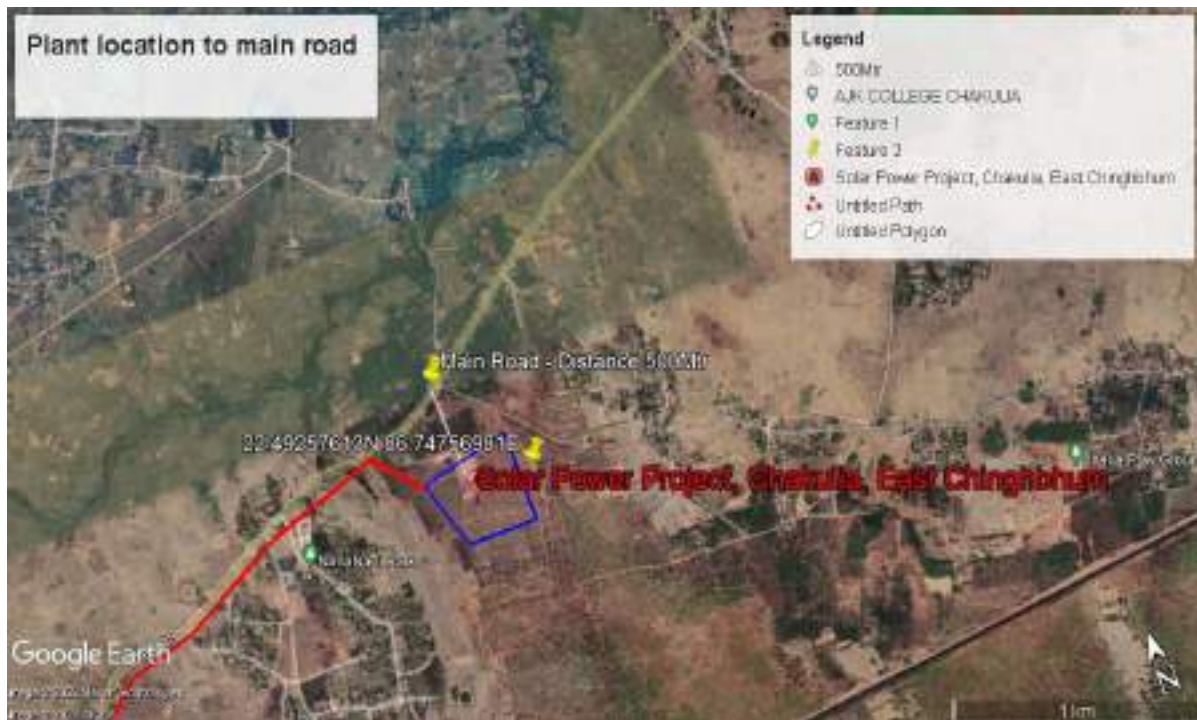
Plant location to main road

Legend
500Mtr
AJK COLLEGE CHAKULIA
Feature 1
Feature 2
Solar Power Project, Chakulia, East Chinghbhum
Untitled Path
Untitled Polygon

Main Road - Distance 500Mtr

22.492576 12N 86.74756981E

Solar Power Project, Chakulia, East Chinghbhum

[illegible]

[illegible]

Google Earth

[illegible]

1 km